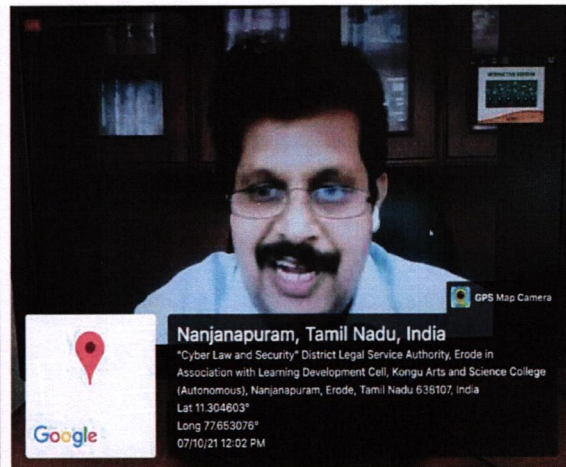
GPS Map Camera

Nanjanapuram, Tamil Nadu, India

"Cyber Law and Security" District Legal Service Authority, Erode in Association with Learning Development Cell, Kongu Arts and Science College (Autonomous), Nanjanapuram, Erode, Tamil Nadu 638107, India

Lat 11.304603°

Long 77.653076°

07/10/21 12:02 PM

Google